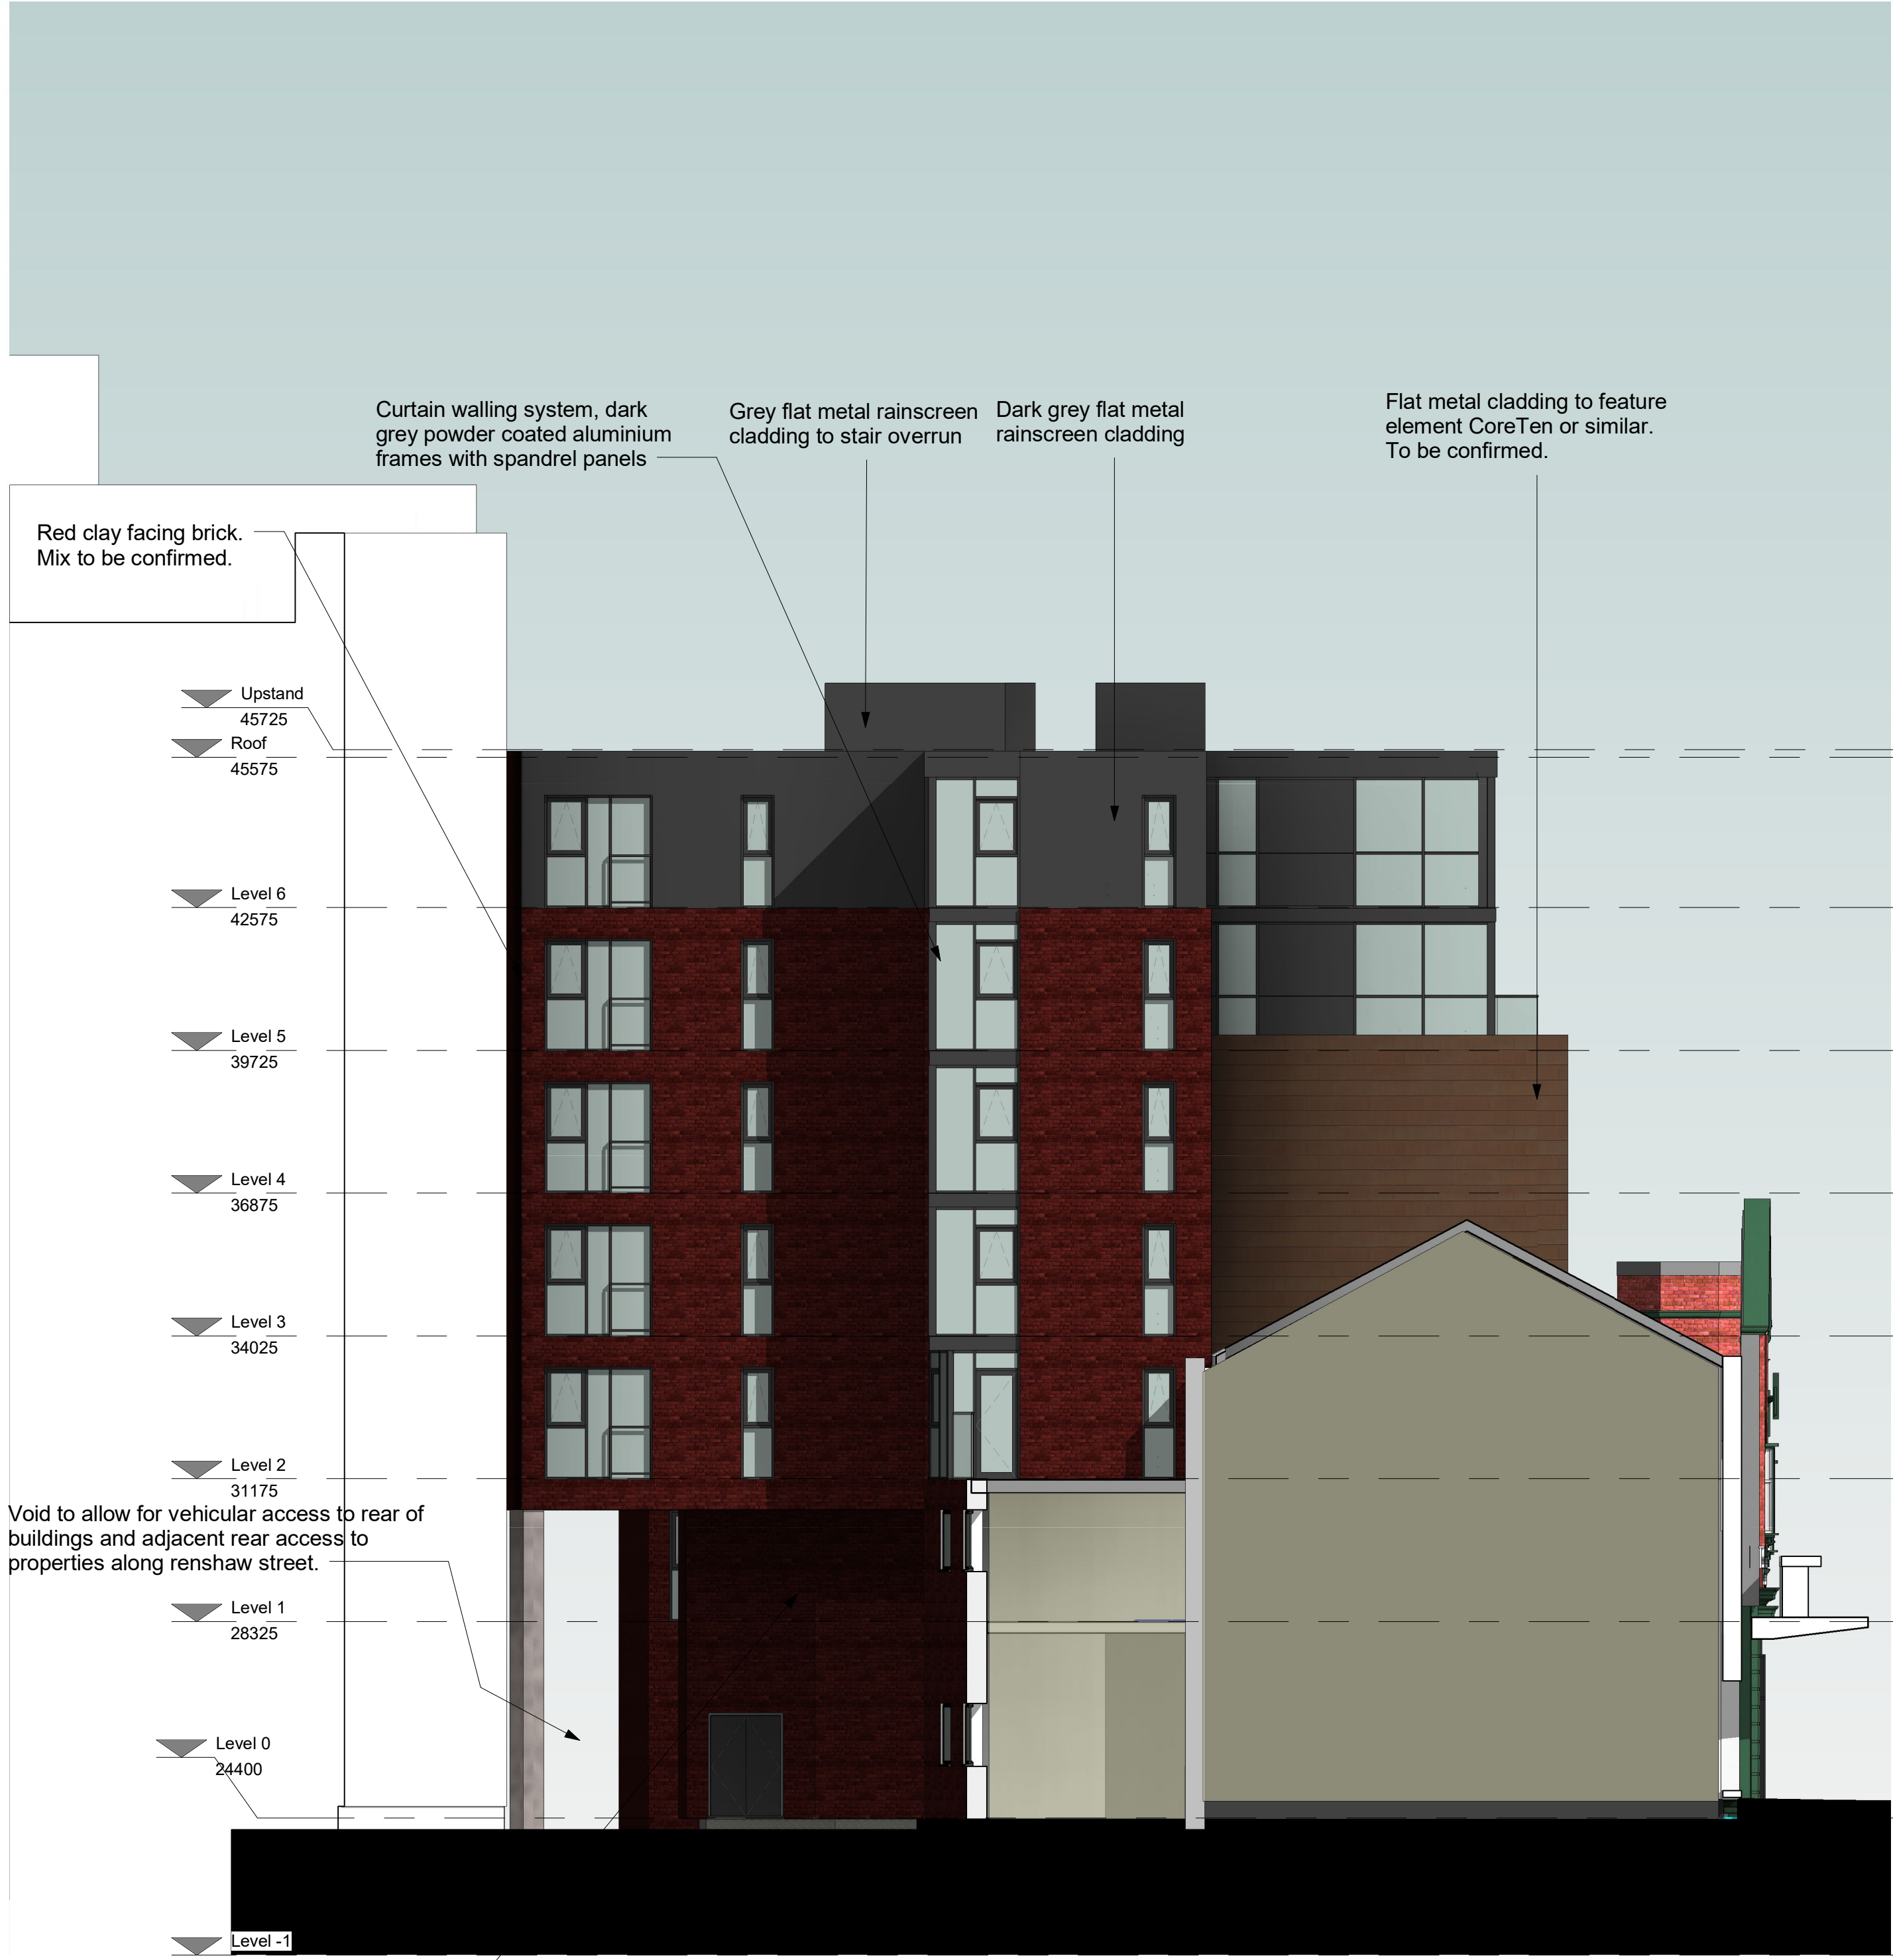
Curtain walling system, dark grey powder coated aluminium frames with spandrel panels

Grey flat metal rainscreen cladding to stair overrun

Dark grey flat metal rainscreen cladding

Flat metal cladding to feature element CoreTen or similar. To be confirmed.

Red clay facing brick. Mix to be confirmed.

Upstand
45725

Roof
45575

Level 6
42575

Level 5
39725

Level 4
36875

Level 3
34025

Level 2
31175

Void to allow for vehicular access to rear of buildings and adjacent rear access to properties along renshaw street.

Level 1
28325

Level 0
24400

Level -1